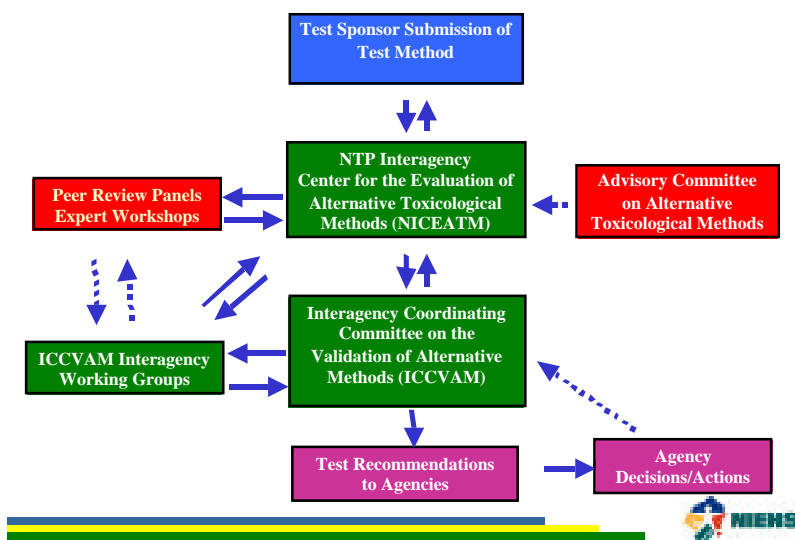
Test Sponsor Submission of Test Method

NTP Interagency Center for the Evaluation of Alternative Toxicological Methods (NICEATM)

Peer Review Panels Expert Workshops

Advisory Committee on Alternative Toxicological Methods

ICCVAM Interagency Working Groups

Interagency Coordinating Committee on the Validation of Alternative Methods (ICCVAM)

Test Recommendations to Agencies

Agency Decisions/Actions

NIEHS